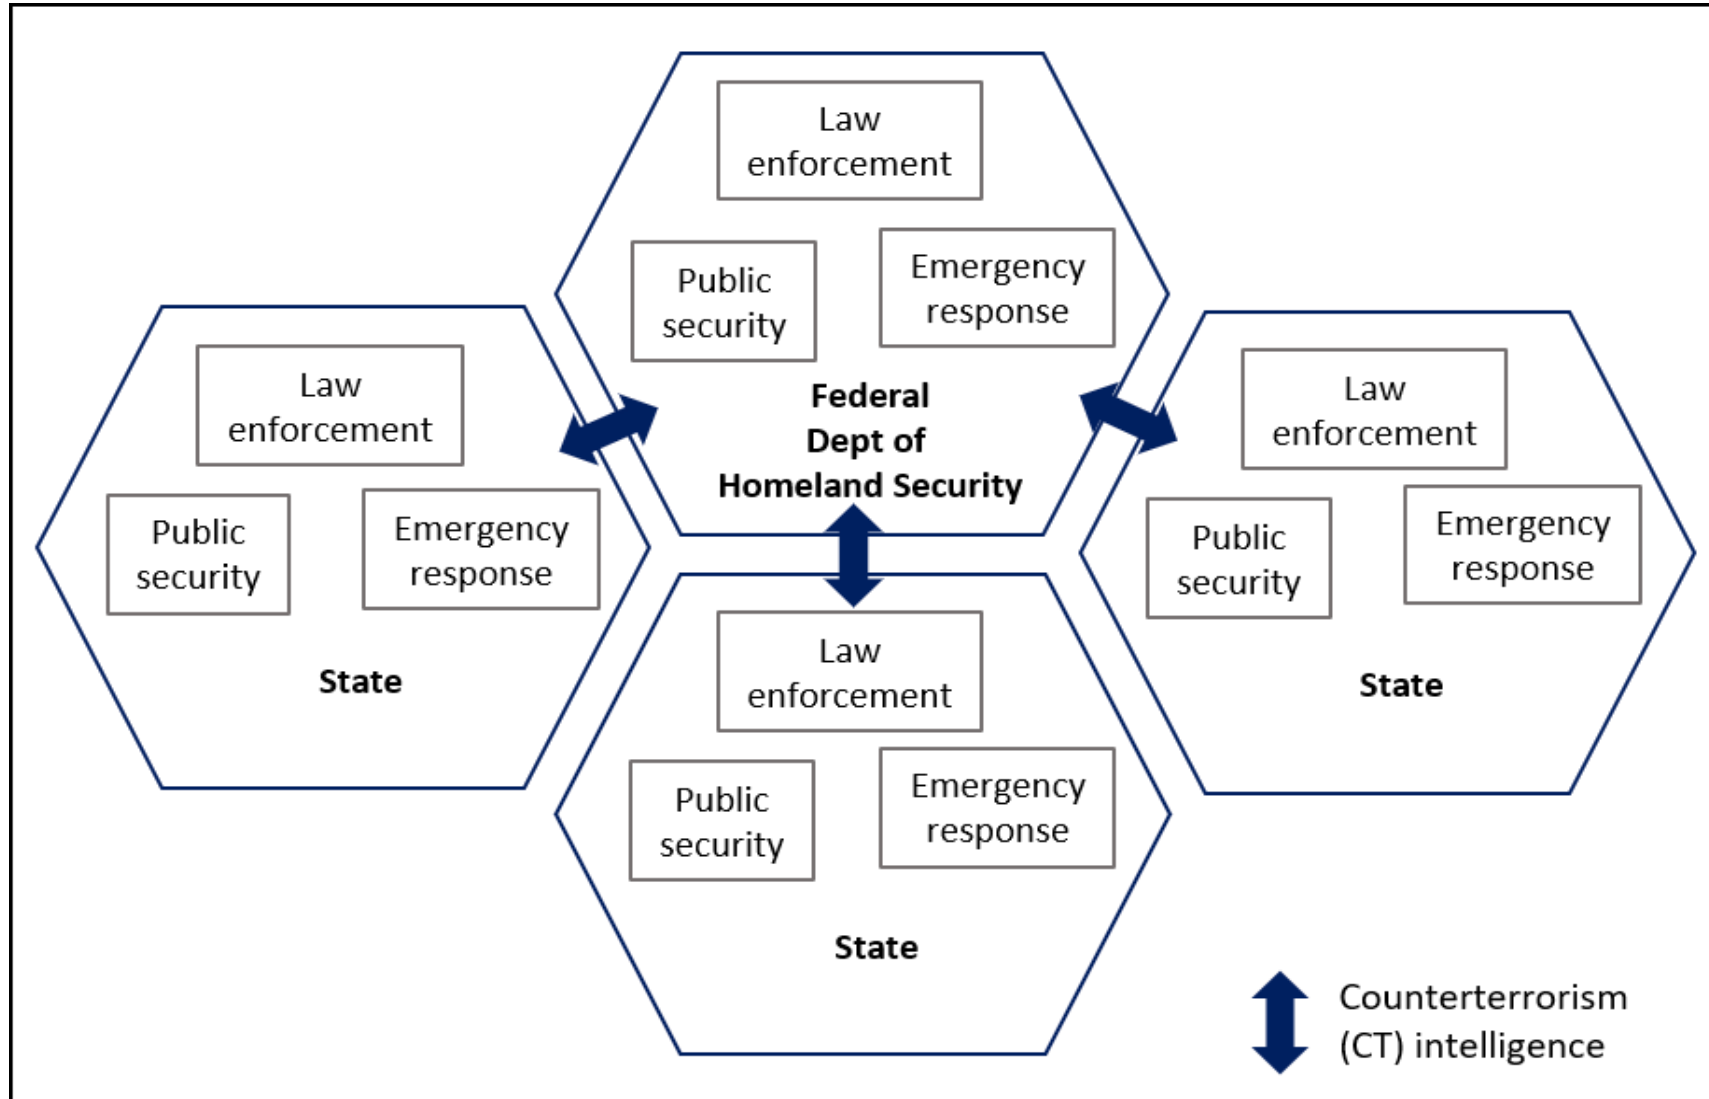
Law enforcement

Public security

Emergency response

Federal Dept of Homeland Security

Law enforcement

Public security

Emergency response

State

Law enforcement

Public security

Emergency response

State

Law enforcement

Public security

Emergency response

State

Counterterrorism (CT) intelligence